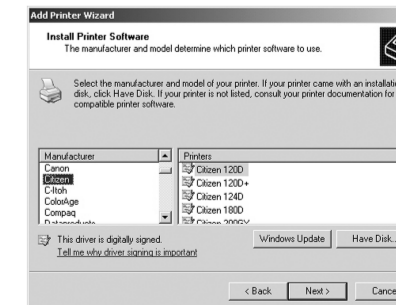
Add Printer Wizard

Install Printer Software
The manufacturer and model determine which printer software to use.

Select the manufacturer and model of your printer. If your printer came with an installatio disk, click Have Disk. If your printer is not listed, consult your printer documentation for compatible printer software.

Manufacturer
Canon
Citizen
C-Itoh
ColorAge
Compaq
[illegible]

Printers
Citizen 120D
Citizen 120D+
Citizen 124D
Citizen 180D
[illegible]

This driver is digitally signed.
Tell me why driver signing is important

Windows Update
Have Disk...

< Back
Next >
Cance